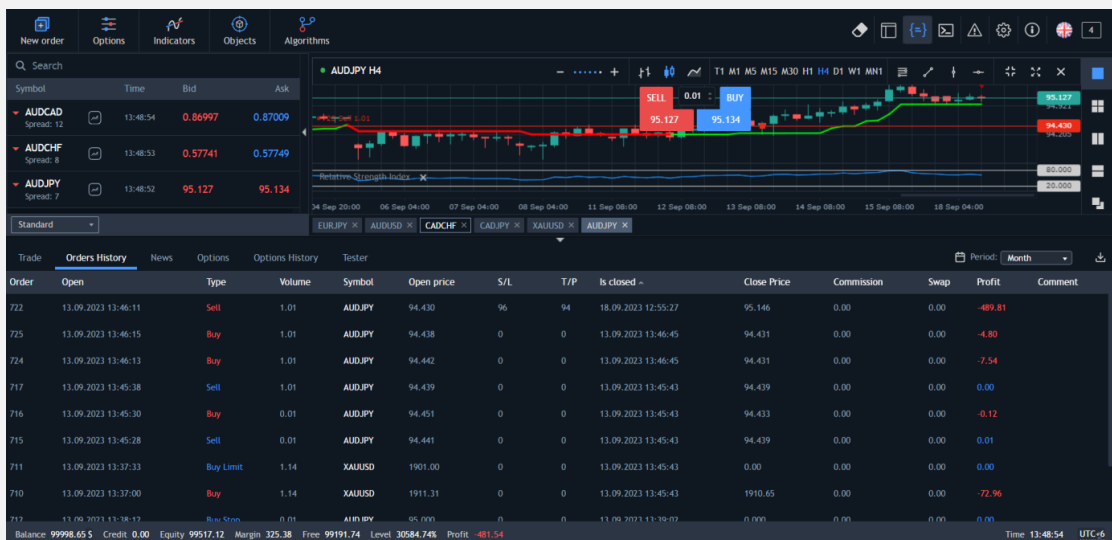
New order Options Indicators Objects Algorithms

4

Search

| Symbol | Time | Bid | Ask |
|---|---|---|---|
| AUDCAD Spread: 12 | 13:48:54 | 0.86997 | 0.87009 |
| AUDCHF Spread: 8 | 13:48:53 | 0.57741 | 0.57749 |
| AUDJPY Spread: 7 | 13:48:52 | 95.127 | 95.134 |

Standard

AUDJPY H4

T1 M1 M5 M15 M30 H1 H4 D1 W1 MN1

SELL 0.01 BUY
95.127 95.134

1.01

Relative Strength Index

95.127
94.430
80.000
20.000

04 Sep 20:00 06 Sep 04:00 07 Sep 12:00 08 Sep 20:00 11 Sep 08:00 12 Sep 08:00 13 Sep 08:00 14 Sep 08:00 15 Sep 08:00 18 Sep 04:00

EURJPY AUDUSD CADCHF CADJPY XAUUSD AUDJPY

Trade Orders History News Options Options History Tester

Period: Month

| Order | Open | Type | Volume | Symbol | Open price | S/L | T/P | Is closed | Close Price | Commission | Swap | Profit | Comment |
|---|---|---|---|---|---|---|---|---|---|---|---|---|---|
| 722 | 13.09.2023 13:46:11 | Sell | 1.01 | AUDJPY | 94.430 | 96 | 94 | 18.09.2023 12:55:27 | 95.146 | 0.00 | 0.00 | -489.81 | |
| 725 | 13.09.2023 13:46:15 | Buy | 1.01 | AUDJPY | 94.438 | 0 | 0 | 13.09.2023 13:46:45 | 94.431 | 0.00 | 0.00 | -4.80 | |
| 724 | 13.09.2023 13:46:13 | Buy | 1.01 | AUDJPY | 94.442 | 0 | 0 | 13.09.2023 13:46:45 | 94.431 | 0.00 | 0.00 | -7.54 | |
| 717 | 13.09.2023 13:45:38 | Sell | 1.01 | AUDJPY | 94.439 | 0 | 0 | 13.09.2023 13:45:43 | 94.439 | 0.00 | 0.00 | 0.00 | |
| 716 | 13.09.2023 13:45:30 | Buy | 0.01 | AUDJPY | 94.451 | 0 | 0 | 13.09.2023 13:45:43 | 94.433 | 0.00 | 0.00 | -0.12 | |
| 715 | 13.09.2023 13:45:28 | Sell | 0.01 | AUDJPY | 94.441 | 0 | 0 | 13.09.2023 13:45:43 | 94.439 | 0.00 | 0.00 | 0.01 | |
| 711 | 13.09.2023 13:37:33 | Buy Limit | 1.14 | XAUUSD | 1901.00 | 0 | 0 | 13.09.2023 13:45:43 | 0.00 | 0.00 | 0.00 | 0.00 | |
| 710 | 13.09.2023 13:37:00 | Buy | 1.14 | XAUUSD | 1911.31 | 0 | 0 | 13.09.2023 13:45:43 | 1910.65 | 0.00 | 0.00 | -72.96 | |
| 712 | 13.09.2023 13:38:12 | Buy Stop | 0.01 | AUDJPY | 95.000 | 0 | 0 | 13.09.2023 13:39:02 | 0.000 | 0.00 | 0.00 | 0.00 | |

Balance 99998.65 $ Credit 0.00 Equity 99517.12 Margin 325.38 Free 99191.74 Level 30584.74% Profit -481.54 Time 13:48:54 UTC+6